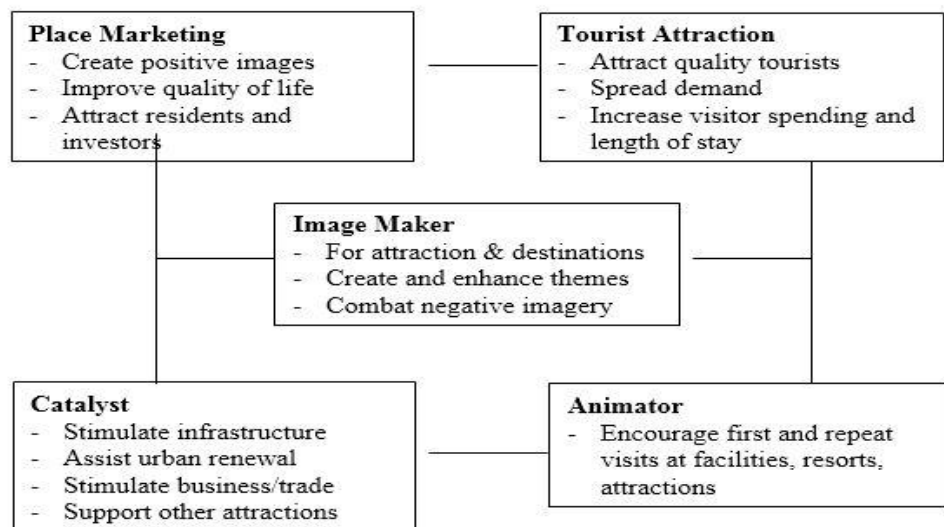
**Place Marketing**
- Create positive images
- Improve quality of life
- Attract residents and investors

**Tourist Attraction**
- Attract quality tourists
- Spread demand
- Increase visitor spending and length of stay

**Image Maker**
- For attraction & destinations
- Create and enhance themes
- Combat negative imagery

**Catalyst**
- Stimulate infrastructure
- Assist urban renewal
- Stimulate business/trade
- Support other attractions

**Animator**
- Encourage first and repeat visits at facilities, resorts, attractions